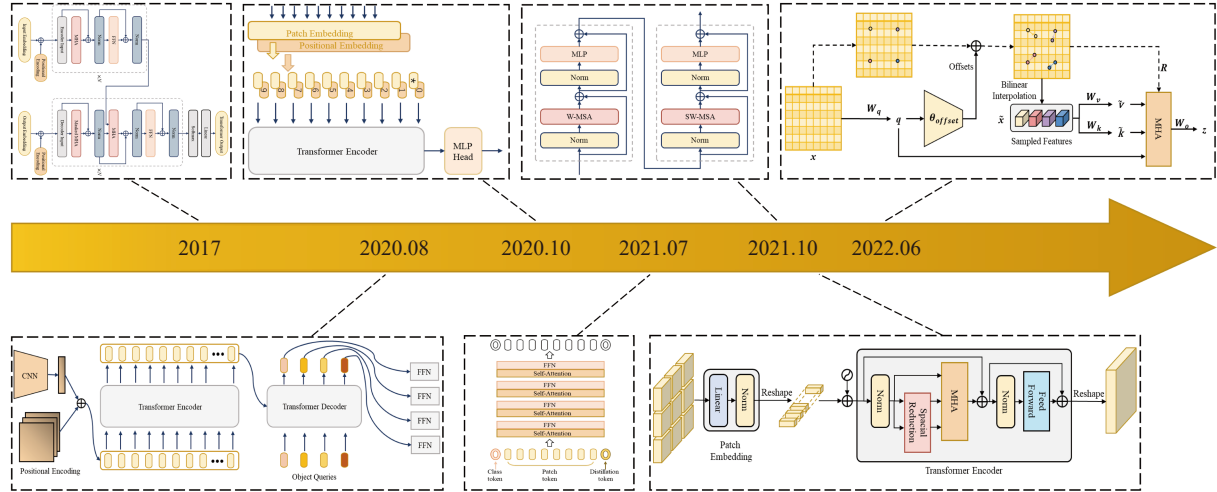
Input Embedding
Positional Encoding
Encoder Input
MHA
Norm
FFN
Norm
×N
Output Embedding
Positional Encoding
Decoder Input
Masked MHA
Norm
MHA
Norm
FFN
Norm
Softmax
Linear
Transformer Output
×N

Patch Embedding
Positional Embedding
9 8 7 6 5 4 3 2 1 0 *
Transformer Encoder
MLP Head

MLP
Norm
W-MSA
Norm
MLP
Norm
SW-MSA
Norm

$x$
$W_q$
$q$
$\theta_{offset}$
Offsets
Bilinear Interpolation
$\tilde{x}$
Sampled Features
$W_v$
$W_k$
$\tilde{v}$
$\tilde{k}$
$R$
MHA
$W_o$
$z$

2017
2020.08
2020.10
2021.07
2021.10
2022.06

CNN
Positional Encoding
Transformer Encoder
Transformer Decoder
Object Queries
FFN
FFN
FFN
FFN

FFN
Self-Attention
FFN
Self-Attention
FFN
Self-Attention
FFN
Self-Attention
Class token
Patch token
Distillation token

Linear
Norm
Patch Embedding
Reshape
Norm
Spatial Reduction
MHA
Norm
Feed Forward
Reshape
Transformer Encoder